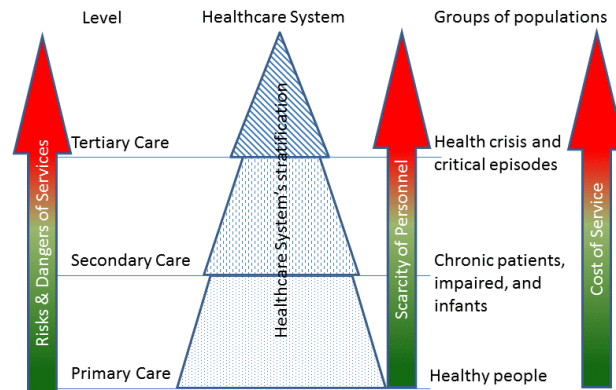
Level

Healthcare System

Groups of populations

Risks & Dangers of Services

Tertiary Care

Secondary Care

Primary Care

Healthcare System's stratification

Scarcity of Personnel

Health crisis and critical episodes

Chronic patients, impaired, and infants

Healthy people

Cost of Service